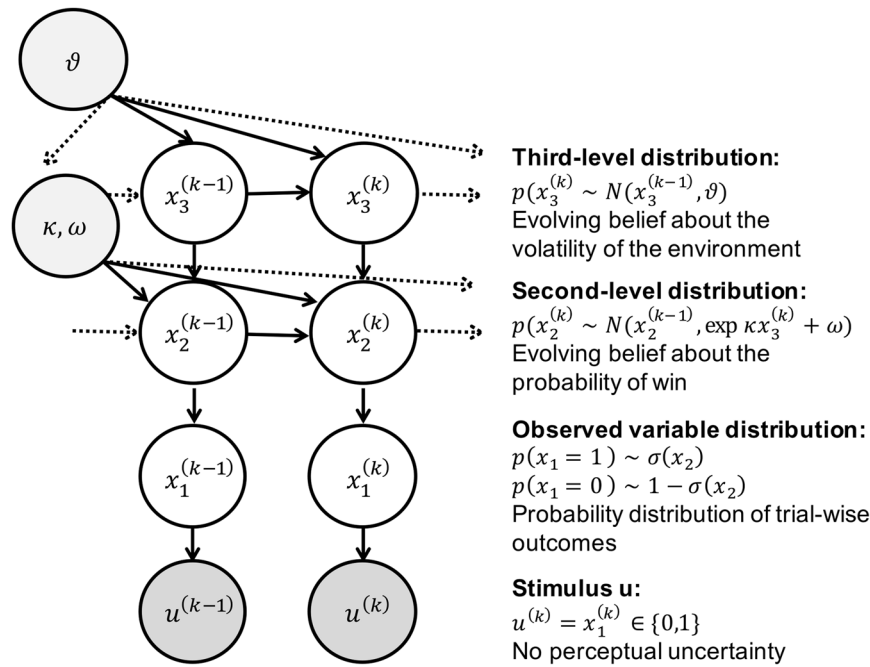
$\vartheta$

$\kappa, \omega$

$x_3^{(k-1)}$ $x_3^{(k)}$

$x_2^{(k-1)}$ $x_2^{(k)}$

$x_1^{(k-1)}$ $x_1^{(k)}$

$u^{(k-1)}$ $u^{(k)}$

**Third-level distribution:**
$p(x_3^{(k)} \sim N(x_3^{(k-1)}, \vartheta)$
Evolving belief about the volatility of the environment

**Second-level distribution:**
$p(x_2^{(k)} \sim N(x_2^{(k-1)}, \exp \kappa x_3^{(k)} + \omega)$
Evolving belief about the probability of win

**Observed variable distribution:**
$p(x_1 = 1) \sim \sigma(x_2)$
$p(x_1 = 0) \sim 1 - \sigma(x_2)$
Probability distribution of trial-wise outcomes

**Stimulus u:**
$u^{(k)} = x_1^{(k)} \in \{0,1\}$
No perceptual uncertainty